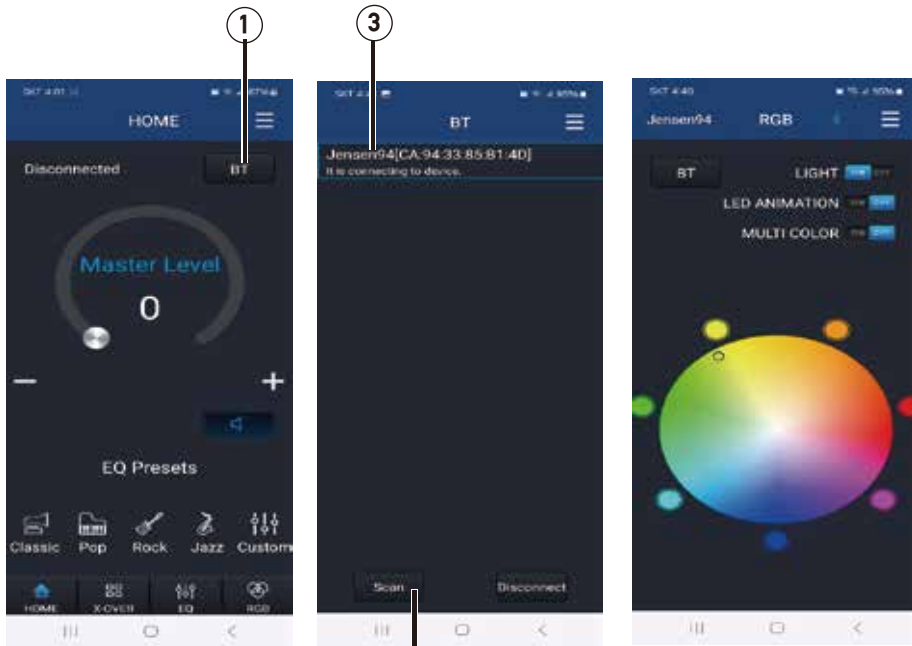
1

3

HOME

Disconnected

BT

Master Level

0

−

+

EQ Presets

Classic Pop Rock Jazz Custom

HOME X-OVER EQ RGB

BT

Jensen94[CA:94:33:85:81:4D]
It is connecting to device.

Scan

Disconnect

Jensen94 RGB

BT

LIGHT

LED ANIMATION

MULTI COLOR